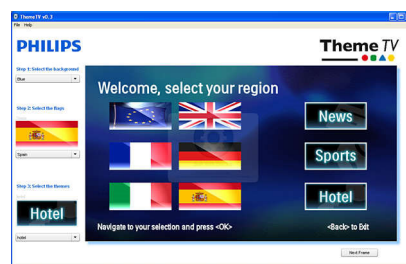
ThemeTV v0.3
File Help

PHILIPS

Theme TV

Step 1: Select the background
Blue

Step 2: Select the flags
Spain

Step 3: Select the themes
Hotel
Hotel

Welcome, select your region

News
Sports
Hotel

Navigate to your selection and press <OK>
<Back> to Exit

Next Frame